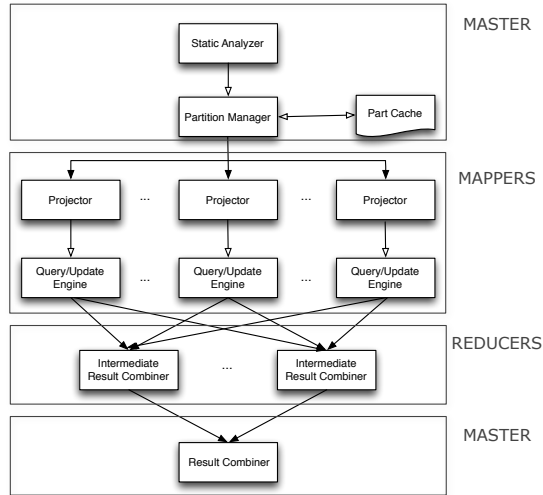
MASTER

Static Analyzer

Partition Manager

Part Cache

MAPPERS

Projector

...

Projector

...

Projector

Query/Update Engine

...

Query/Update Engine

...

Query/Update Engine

REDUCERS

Intermediate Result Combiner

...

Intermediate Result Combiner

MASTER

Result Combiner